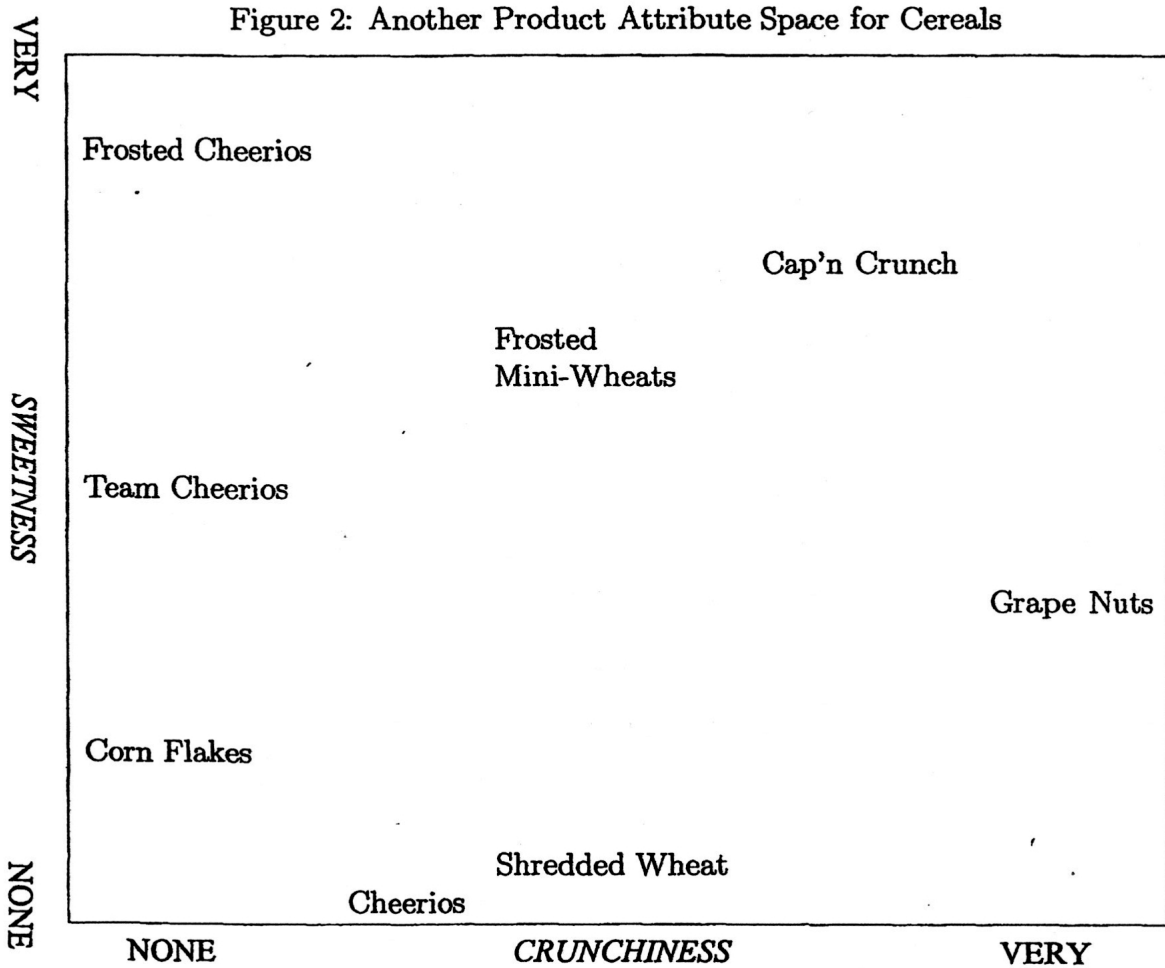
Figure 2: Another Product Attribute Space for Cereals

VERY

SWEETNESS

NONE

Frosted Cheerios

Cap'n Crunch

Frosted Mini-Wheats

Team Cheerios

Grape Nuts

Corn Flakes

Shredded Wheat

Cheerios

NONE

CRUNCHINESS

VERY